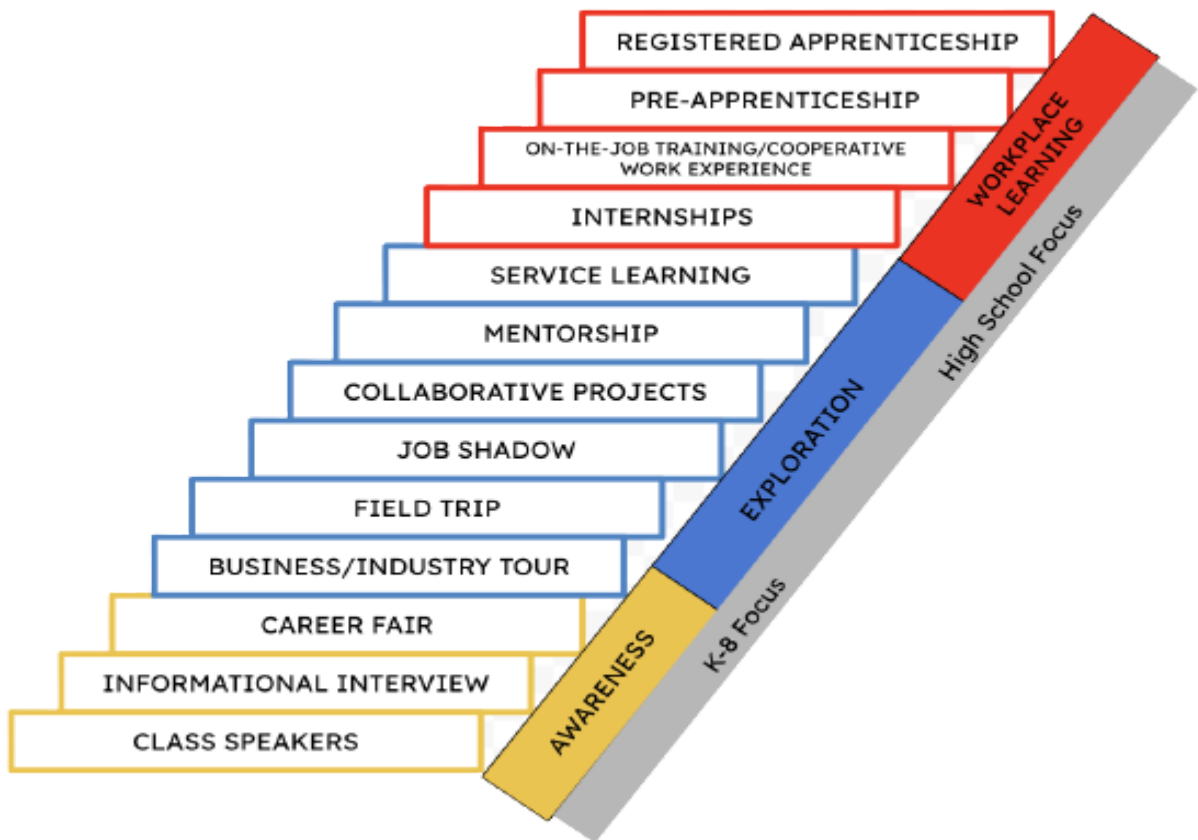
REGISTERED APPRENTICESHIP

PRE-APPRENTICESHIP

ON-THE-JOB TRAINING/COOPERATIVE WORK EXPERIENCE

INTERNSHIPS

SERVICE LEARNING

MENTORSHIP

COLLABORATIVE PROJECTS

JOB SHADOW

FIELD TRIP

BUSINESS/INDUSTRY TOUR

CAREER FAIR

INFORMATIONAL INTERVIEW

CLASS SPEAKERS

WORKPLACE LEARNING

EXPLORATION

AWARENESS

High School Focus

K-8 Focus